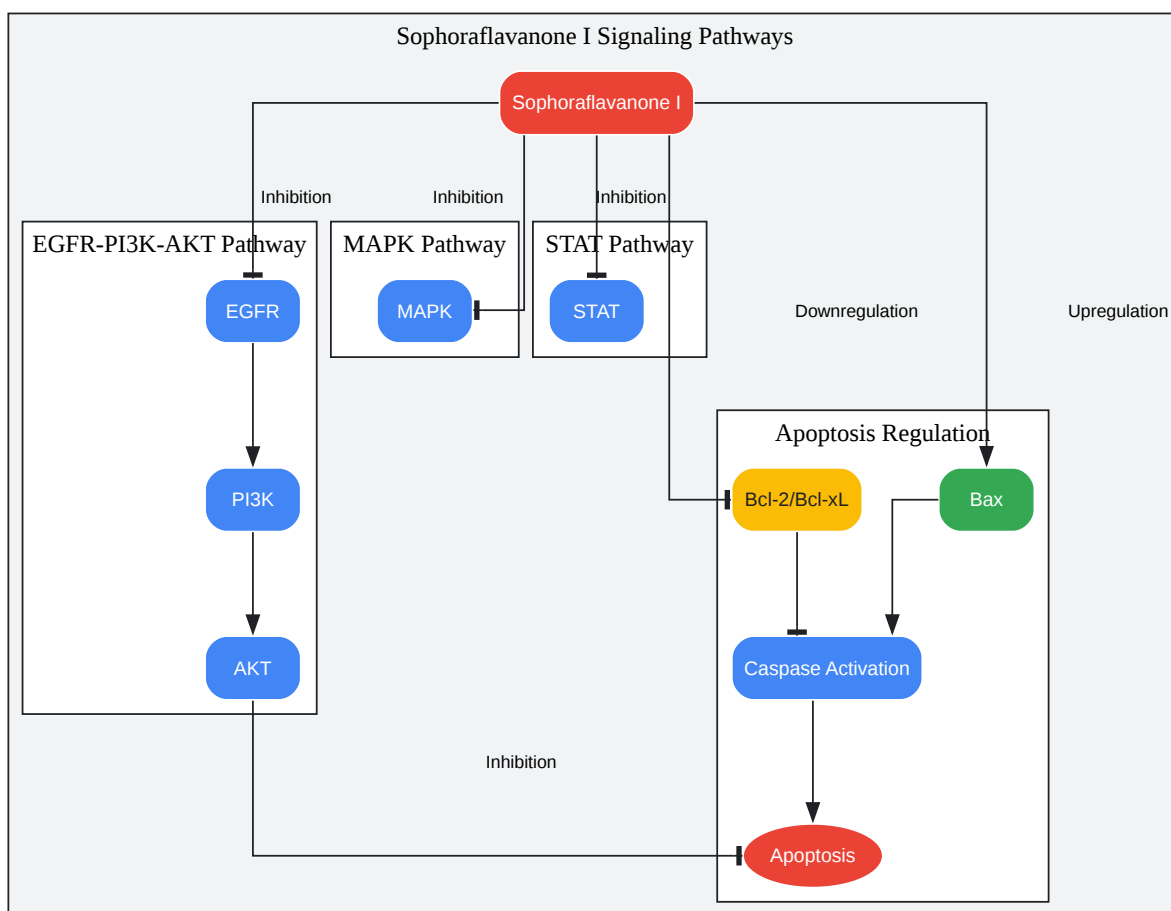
Sophoraflavanone I Signaling Pathways

Sophoraflavanone I

Inhibition

Inhibition

Inhibition

EGFR-PI3K-AKT Pathway

MAPK Pathway

STAT Pathway

EGFR

MAPK

STAT

Downregulation

Upregulation

Apoptosis Regulation

PI3K

Bcl-2/Bcl-xL

Bax

Caspase Activation

AKT

Inhibition

Apoptosis